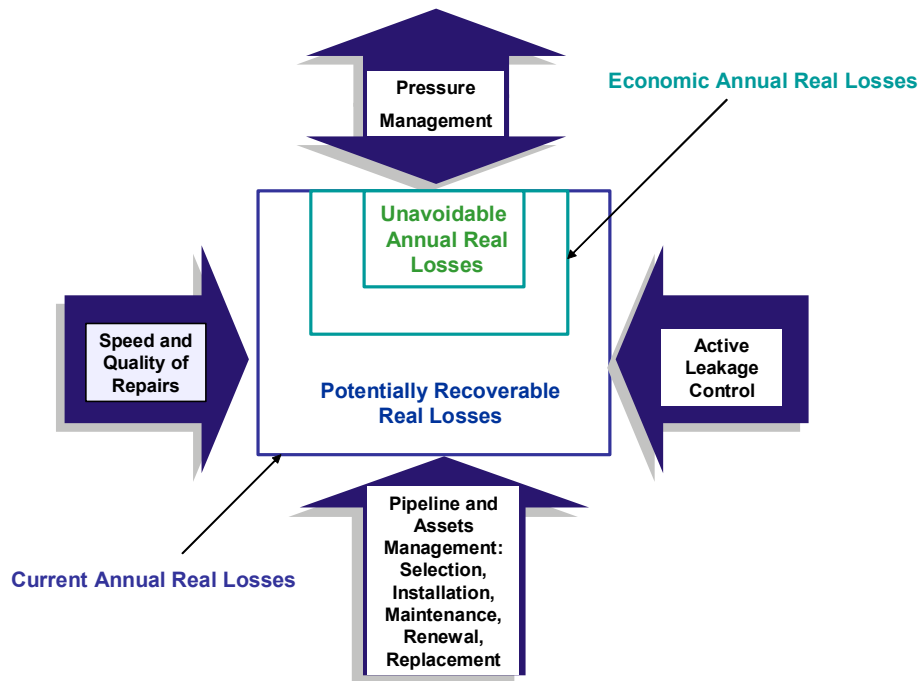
Pressure Management

Economic Annual Real Losses

Unavoidable Annual Real Losses

Speed and Quality of Repairs

Potentially Recoverable Real Losses

Active Leakage Control

Pipeline and Assets Management: Selection, Installation, Maintenance, Renewal, Replacement

Current Annual Real Losses